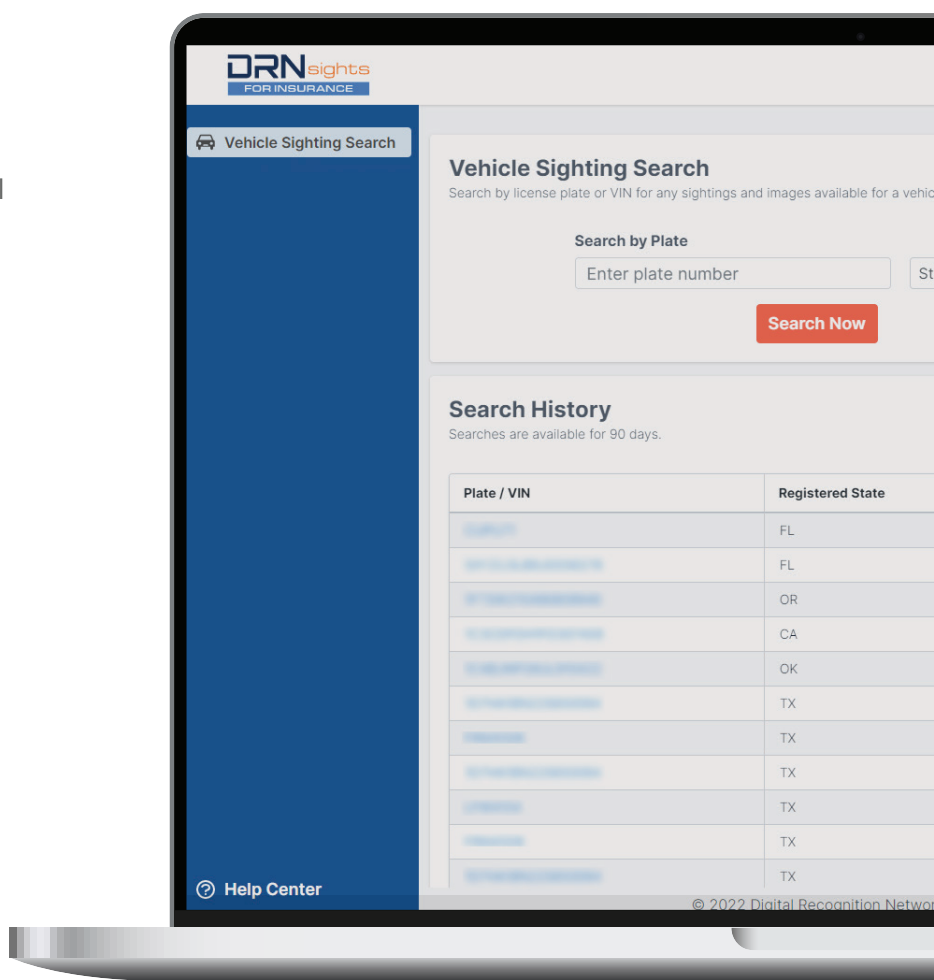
DRN sights
FOR INSURANCE

Vehicle Sighting Search

Vehicle Sighting Search
Search by license plate or VIN for any sightings and images available for a vehic

Search by Plate
Enter plate number
St

Search Now

Search History
Searches are available for 90 days.

| Plate / VIN | Registered State |
|---|---|
| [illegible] | FL |
| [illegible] | FL |
| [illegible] | OR |
| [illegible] | CA |
| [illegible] | OK |
| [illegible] | TX |
| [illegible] | TX |
| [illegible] | TX |
| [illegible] | TX |
| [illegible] | TX |
| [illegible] | TX |

Help Center

© 2022 Digital Recognition Networ